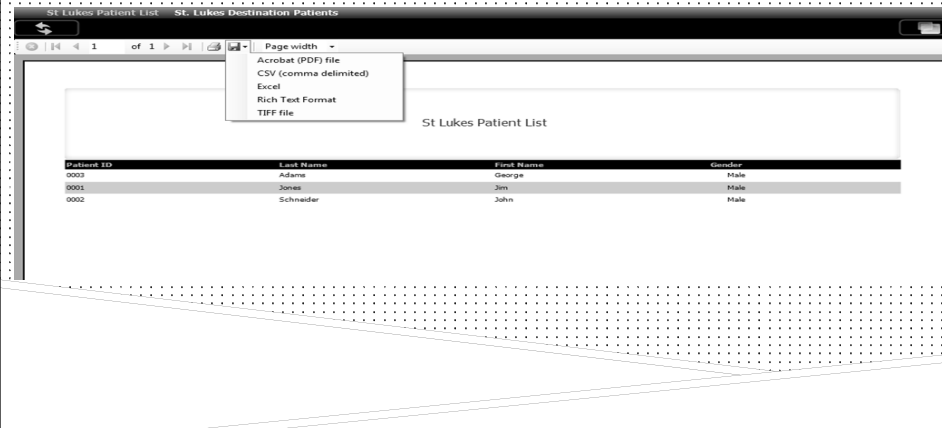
St Lukes Patient List St. Lukes Destination Patients

1 of 1 Page width

Acrobat (PDF) file
CSV (comma delimited)
Excel
Rich Text Format
TIFF file

St Lukes Patient List

| Patient ID | Last Name | First Name | Gender |
|---|---|---|---|
| 0003 | Adams | George | Male |
| 0001 | Jones | Jim | Male |
| 0002 | Schneider | John | Male |